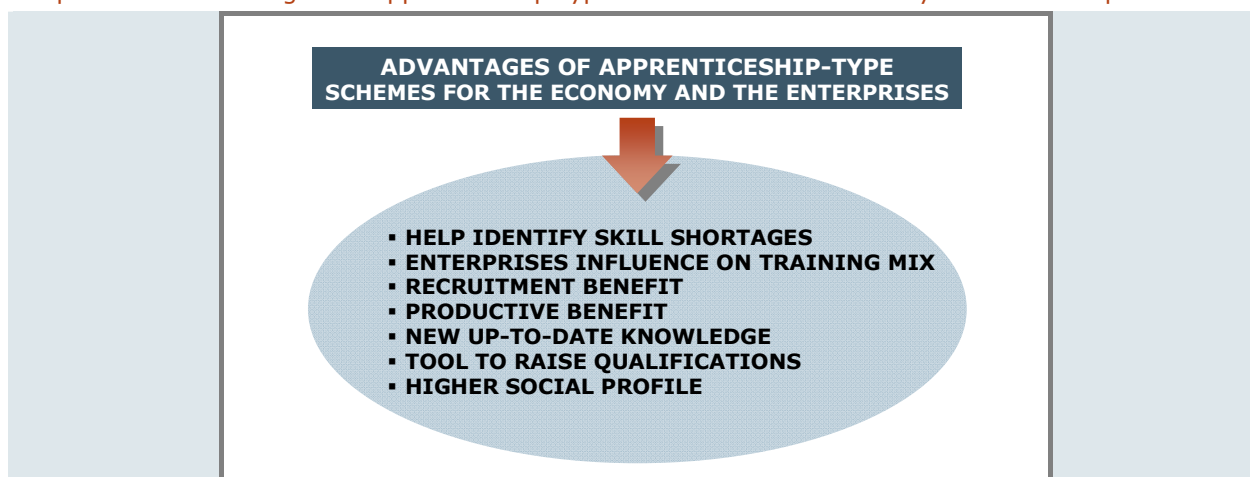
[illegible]

ADVANTAGES OF APPRENTICESHIP-TYPE SCHEMES FOR THE ECONOMY AND THE ENTERPRISES

- HELP IDENTIFY SKILL SHORTAGES
- ENTERPRISES INFLUENCE ON TRAINING MIX
- RECRUITMENT BENEFIT
- PRODUCTIVE BENEFIT
- NEW UP-TO-DATE KNOWLEDGE
- TOOL TO RAISE QUALIFICATIONS
- HIGHER SOCIAL PROFILE